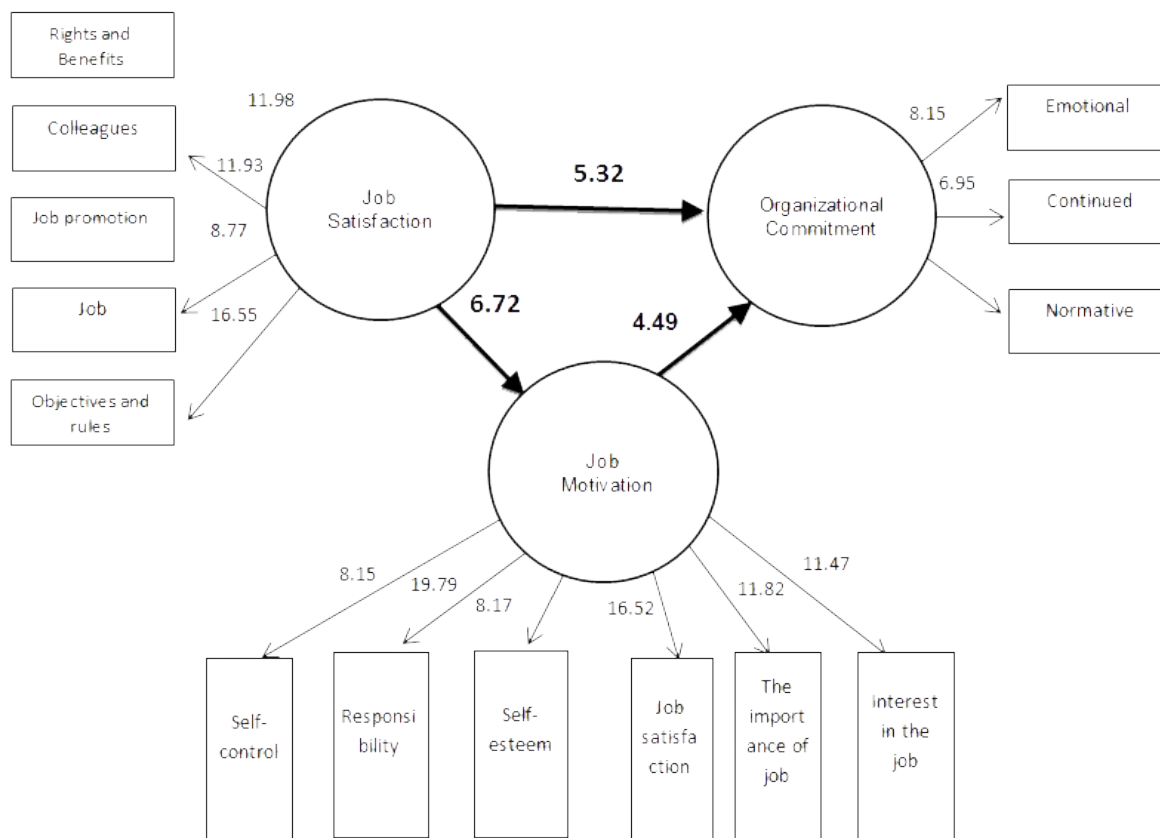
Rights and Benefits

Colleagues

Job promotion

Job

Objectives and rules

11.98

11.93

8.77

16.55

Job Satisfaction

5.32

Organizational Commitment

8.15

6.95

Emotional

Continued

Normative

6.72

4.49

Job Motivation

8.15

19.79

8.17

16.52

11.82

11.47

Self-control

Responsibility

Self-esteem

Job satisfaction

The importance of job

interest in the job